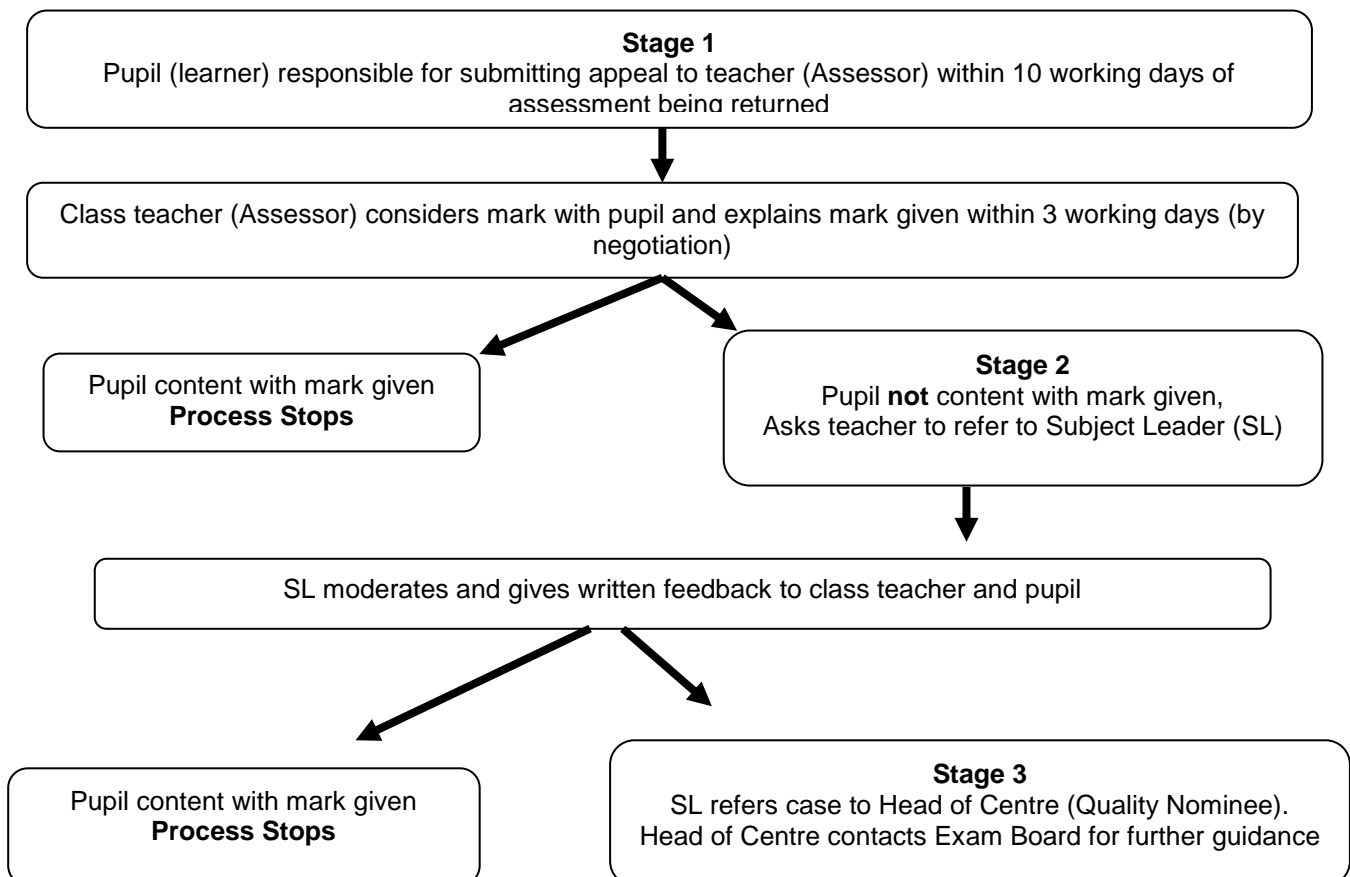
**Stage 1**
Pupil (learner) responsible for submitting appeal to teacher (Assessor) within 10 working days of assessment being returned

Class teacher (Assessor) considers mark with pupil and explains mark given within 3 working days (by negotiation)

Pupil content with mark given
**Process Stops**

**Stage 2**
Pupil **not** content with mark given,
Asks teacher to refer to Subject Leader (SL)

SL moderates and gives written feedback to class teacher and pupil

Pupil content with mark given
**Process Stops**

**Stage 3**
SL refers case to Head of Centre (Quality Nominee).
Head of Centre contacts Exam Board for further guidance